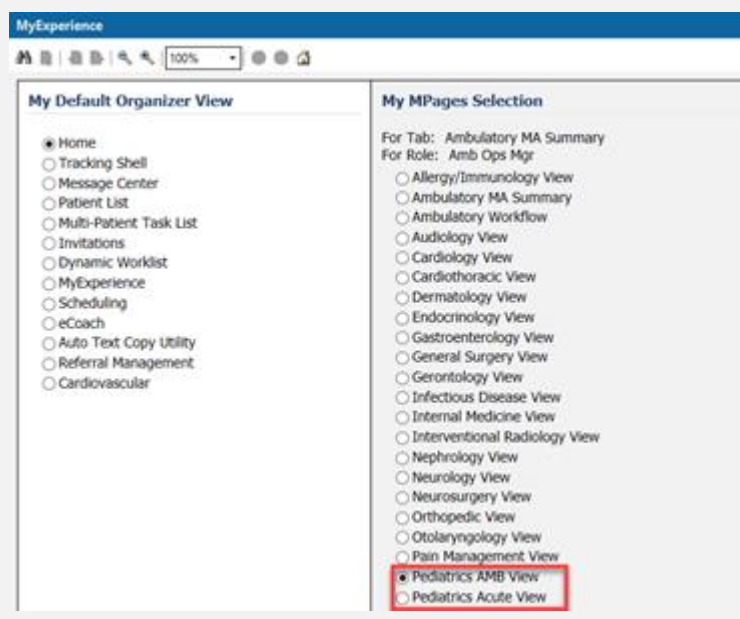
MyExperience

100%

My Default Organizer View

Home
Tracking Shell
Message Center
Patient List
Multi-Patient Task List
Invitations
Dynamic Worklist
MyExperience
Scheduling
eCoach
Auto Text Copy Utility
Referral Management
Cardiovascular

My MPages Selection

For Tab: Ambulatory MA Summary
For Role: Amb Ops Mgr

Allergy/Immunology View
Ambulatory MA Summary
Ambulatory Workflow
Audiology View
Cardiology View
Cardiothoracic View
Dermatology View
Endocrinology View
Gastroenterology View
General Surgery View
Gerontology View
Infectious Disease View
Internal Medicine View
Interventional Radiology View
Nephrology View
Neurology View
Neurosurgery View
Orthopedic View
Otolaryngology View
Pain Management View
Pediatrics AMB View
Pediatrics Acute View